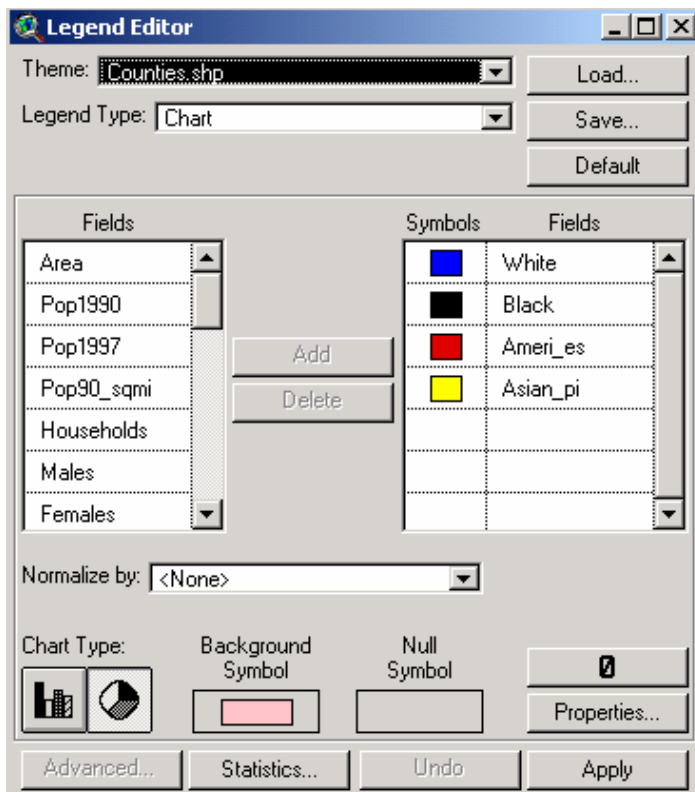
Legend Editor

Theme: Counties.shp

Legend Type: Chart

Load...

Save...

Default

Fields

| Fields |
|---|
| Area |
| Pop1990 |
| Pop1997 |
| Pop90_sqmi |
| Households |
| Males |
| Females |

Add

Delete

| Symbols | Fields |
|---|---|
| | White |
| | Black |
| | Ameri_es |
| | Asian_pi |

Normalize by: <None>

Chart Type:

Background Symbol

Null Symbol

0

Properties...

Advanced...

Statistics...

Undo

Apply